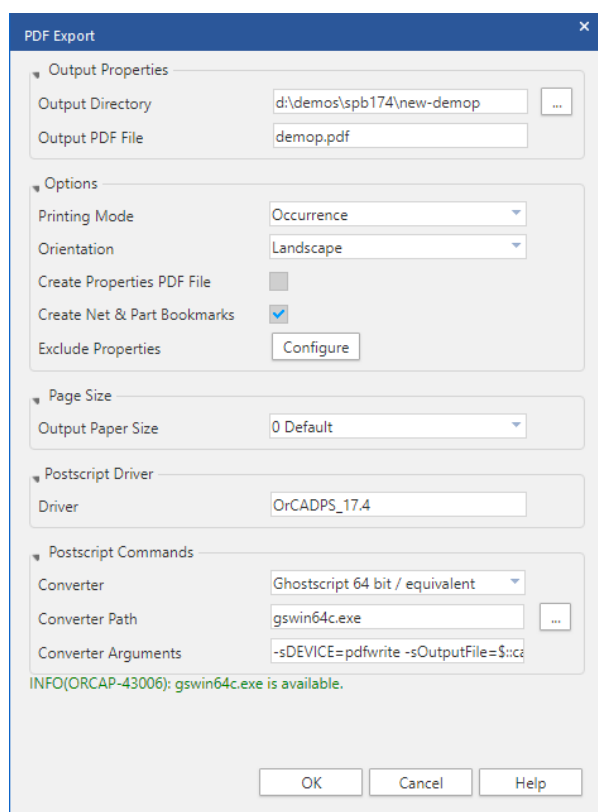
PDF Export ×

Output Properties
Output Directory d:\demos\spb174\new-demop ...
Output PDF File demop.pdf

Options
Printing Mode Occurrence
Orientation Landscape
Create Properties PDF File
Create Net & Part Bookmarks
Exclude Properties Configure

Page Size
Output Paper Size 0 Default

Postscript Driver
Driver OrCADPS_17.4

Postscript Commands
Converter Ghostscript 64 bit / equivalent
Converter Path gswin64c.exe ...
Converter Arguments -sDEVICE=pdfwrite -sOutputFile=$::ca

INFO(ORCAP-43006): gswin64c.exe is available.

OK Cancel Help